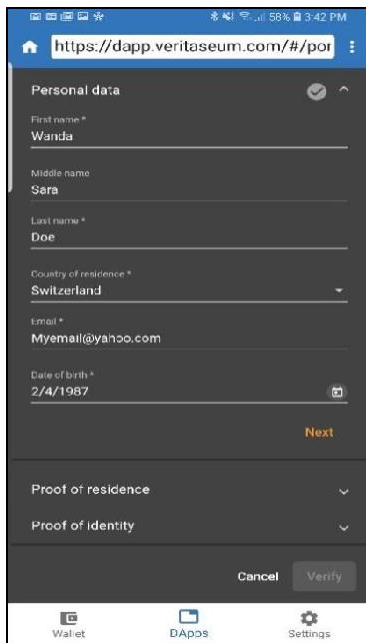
58% 3:42 PM

https://dapp.veritaseum.com/#/por

Personal data

First name *
Wanda

Middle name
Sara

Last name *
Doe

Country of residence *
Switzerland

Email *
Myemail@yahoo.com

Date of birth *
2/4/1987

Next

Proof of residence

Proof of identity

Cancel Verify

Wallet DApps Settings